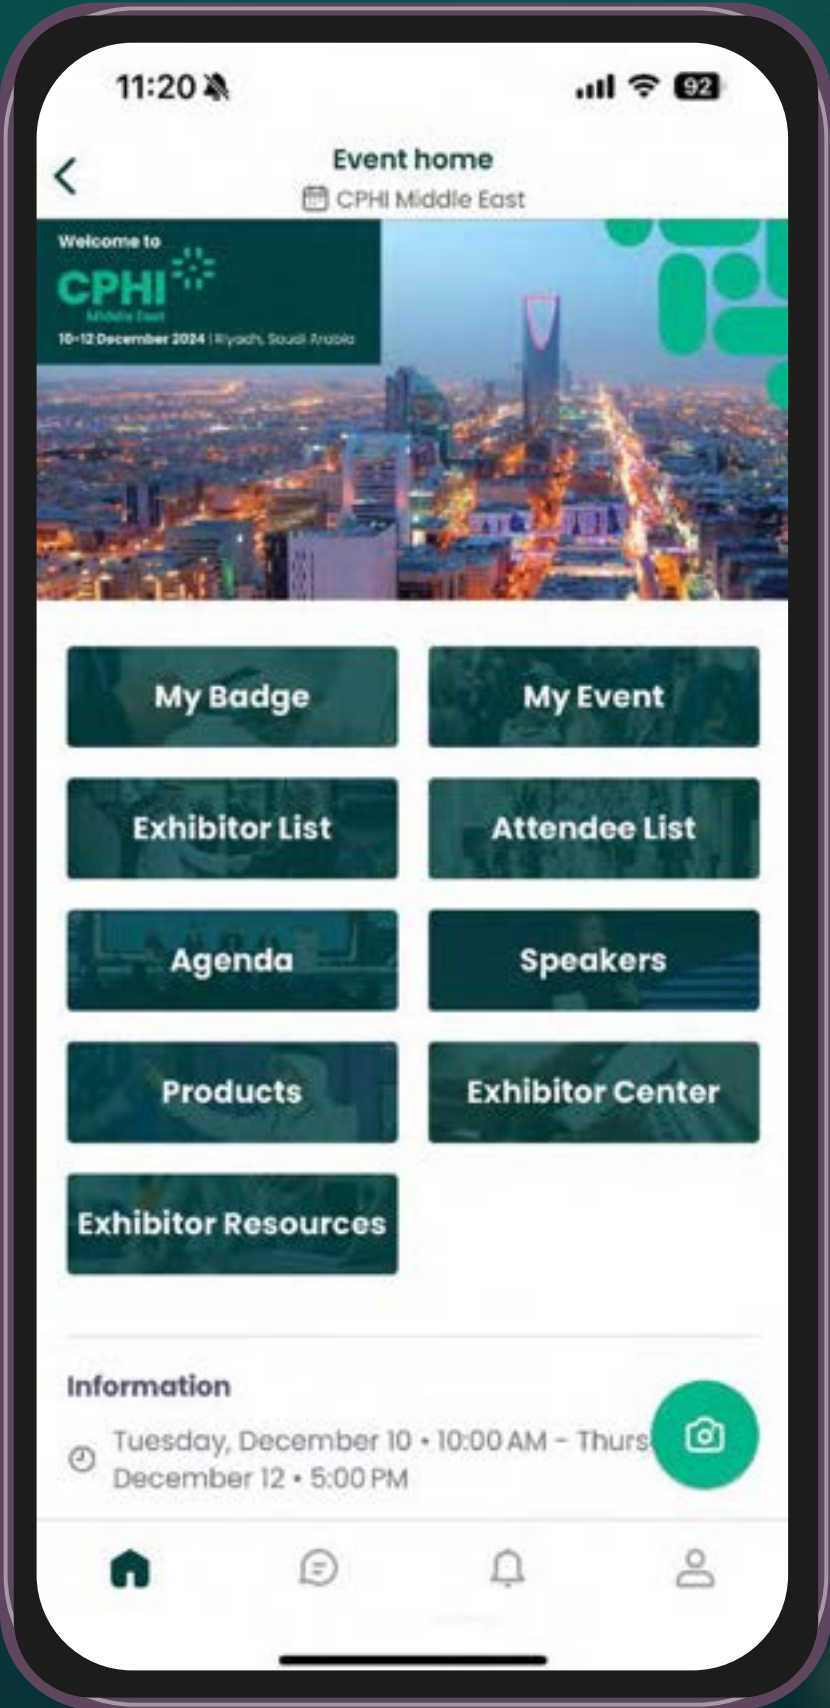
11:20

92

Event home

CPHI Middle East

Welcome to

CPHI

Middle East

10-12 December 2024 | Riyadh, Saudi Arabia

My Badge

My Event

Exhibitor List

Attendee List

Agenda

Speakers

Products

Exhibitor Center

Exhibitor Resources

Information

Tuesday, December 10 • 10:00 AM - Thurs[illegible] December 12 • 5:00 PM